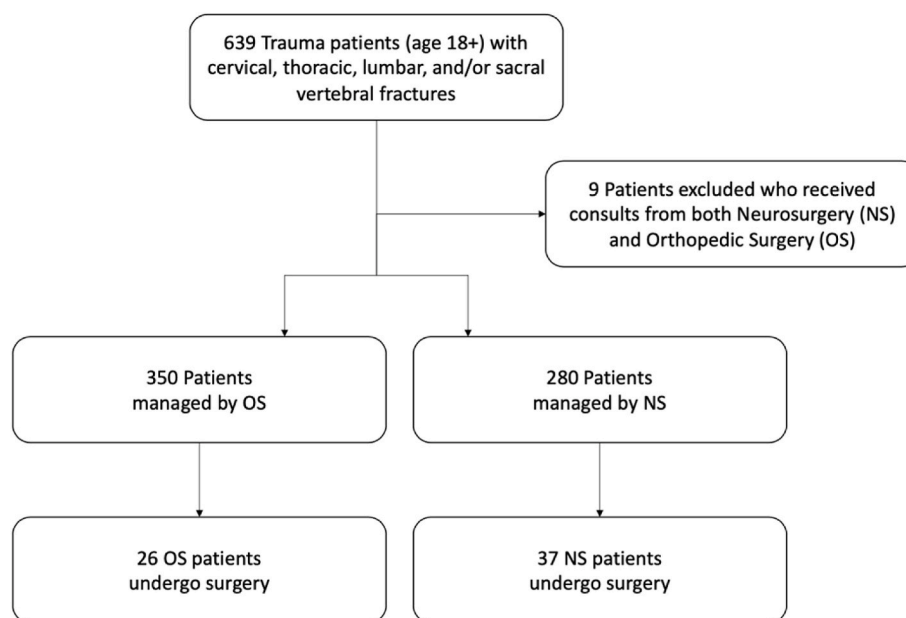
639 Trauma patients (age 18+) with cervical, thoracic, lumbar, and/or sacral vertebral fractures

9 Patients excluded who received consults from both Neurosurgery (NS) and Orthopedic Surgery (OS)

350 Patients managed by OS

280 Patients managed by NS

26 OS patients undergo surgery

37 NS patients undergo surgery